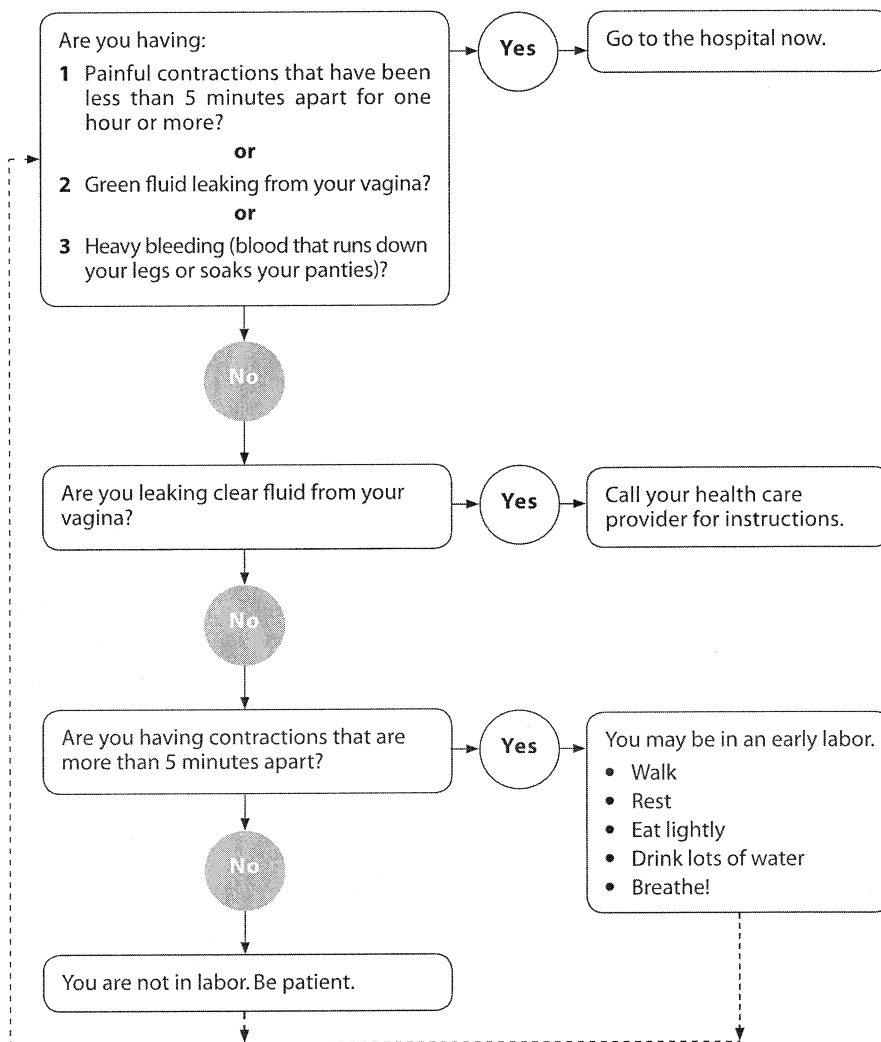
Are you having:

**1** Painful contractions that have been less than 5 minutes apart for one hour or more?

**or**

**2** Green fluid leaking from your vagina?

**or**

**3** Heavy bleeding (blood that runs down your legs or soaks your panties)?

Yes

Go to the hospital now.

No

Are you leaking clear fluid from your vagina?

Yes

Call your health care provider for instructions.

No

Are you having contractions that are more than 5 minutes apart?

Yes

You may be in an early labor.

- Walk
- Rest
- Eat lightly
- Drink lots of water
- Breathe!

No

You are not in labor. Be patient.